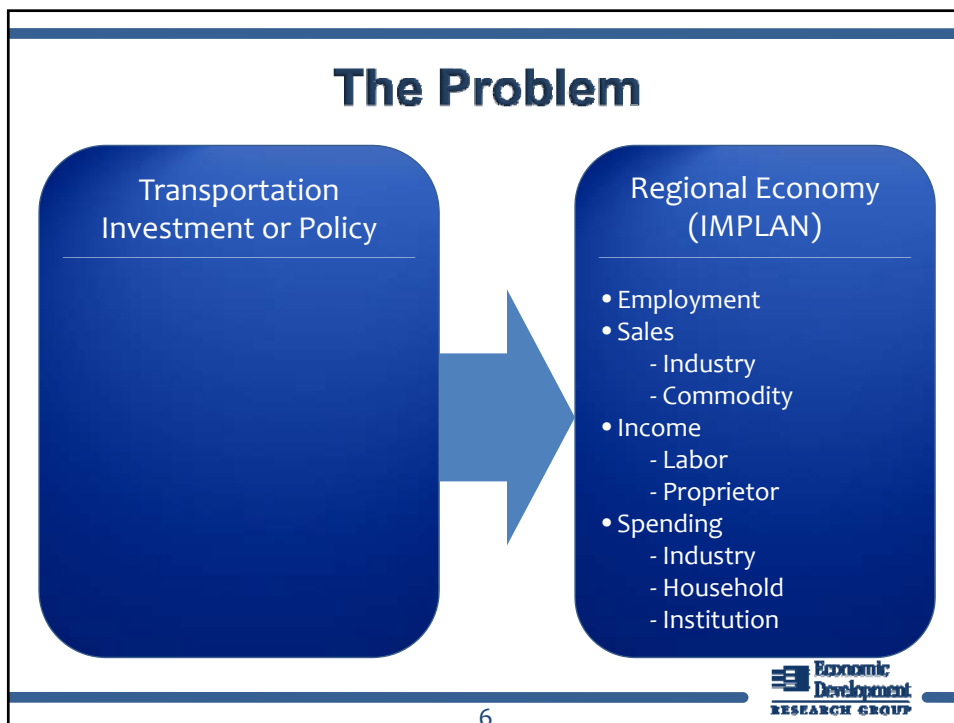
The Problem

Transportation Investment or Policy

Regional Economy (IMPLAN)

• Employment
• Sales
- Industry
- Commodity
• Income
- Labor
- Proprietor
• Spending
- Industry
- Household
- Institution

Economic Development RESEARCH GROUP

6